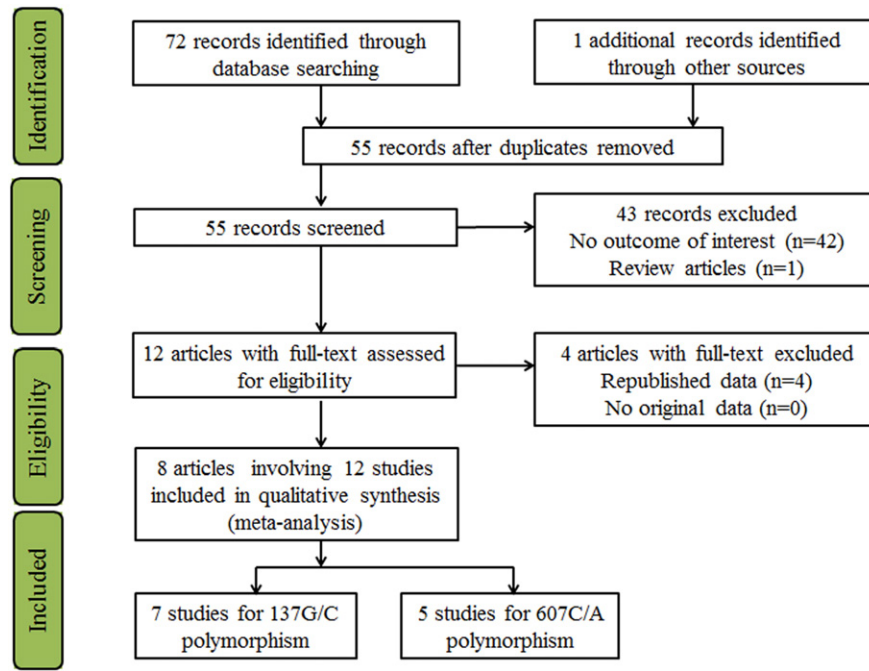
Identification

72 records identified through database searching

1 additional records identified through other sources

55 records after duplicates removed

Screening

55 records screened

43 records excluded
No outcome of interest (n=42)
Review articles (n=1)

Eligibility

12 articles with full-text assessed for eligibility

4 articles with full-text excluded
Republished data (n=4)
No original data (n=0)

8 articles involving 12 studies included in qualitative synthesis (meta-analysis)

Included

7 studies for 137G/C polymorphism

5 studies for 607C/A polymorphism